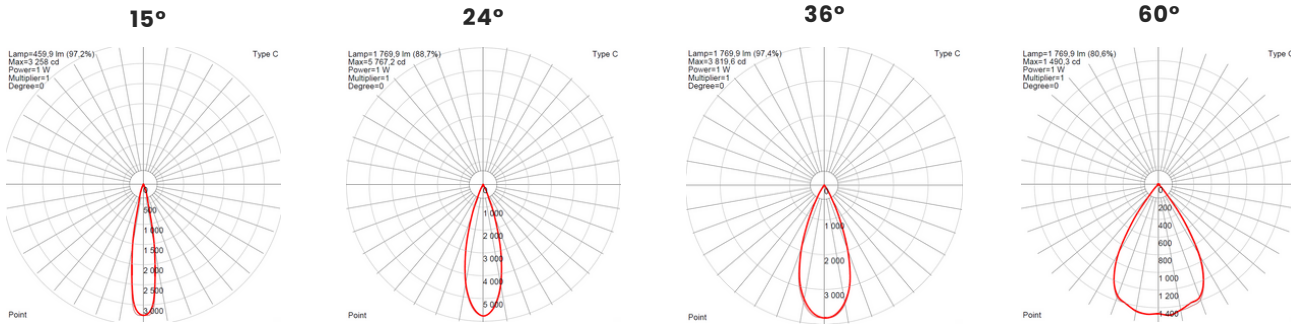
15º

Lamp=459,9 lm (97,2%)
Max=3 258 cd
Power=1 W
Multiplier=1
Degree=0

Type C

500
1 000
1 500
2 000
2 500
3 000

Point

24º

Lamp=1 769,9 lm (88,7%)
Max=5 767,2 cd
Power=1 W
Multiplier=1
Degree=0

Type C

1 000
2 000
3 000
4 000
5 000

Point

36º

Lamp=1 769,9 lm (97,4%)
Max=3 819,6 cd
Power=1 W
Multiplier=1
Degree=0

Type C

1 000
2 000
3 000

Point

60º

Lamp=1 769,9 lm (80,6%)
Max=1 490,3 cd
Power=1 W
Multiplier=1
Degree=0

Type C

200
400
600
800
1 000
1 200
1 400